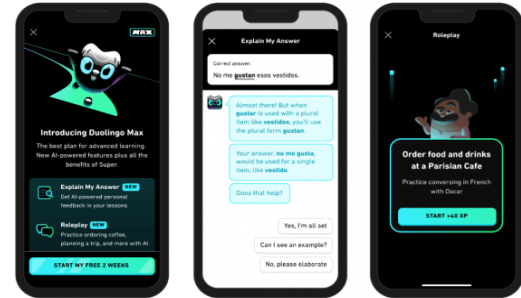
MAX

Introducing Duolingo Max

The best plan for advanced learning. New AI-powered features plus all the benefits of Super.

Explain My Answer NEW
Get AI-powered personal feedback in your lessons

Roleplay NEW
Practice ordering coffee, planning a trip, and more with AI

START MY FREE 2 WEEKS

Explain My Answer

Correct answer:
No me gustan esos vestidos.

Almost there! But when gustar is used with a plural item like vestidos, you'll use the plural form gustan.

Your answer, no me gusta, would be used for a single item, like vestido.

Does that help?

Yes, I'm all set

Can I see an example?

No, please elaborate

Roleplay

Order food and drinks at a Parisian Cafe

Practice conversing in French with Oscar

START +40 XP